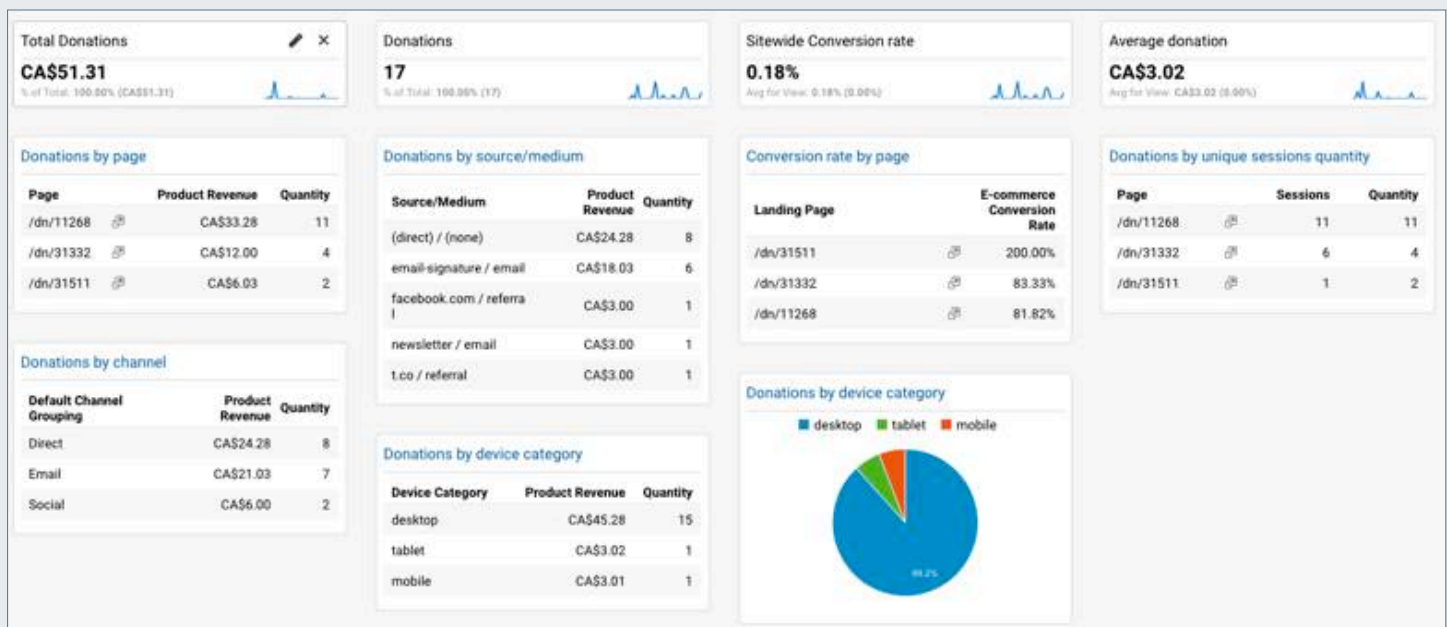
Total Donations

CA$51.31

% of Total: 100.00% (CA$51.31)

Donations

17

% of Total: 100.00% (17)

Sitewide Conversion rate

0.18%

Avg for View: 0.18% (0.00%)

Average donation

CA$3.02

Avg for View: CA$3.02 (0.00%)

Donations by page

| Page | Product Revenue | Quantity |
|---|---|---|
| /dn/11268 | CA$33.28 | 11 |
| /dn/31332 | CA$12.00 | 4 |
| /dn/31511 | CA$6.03 | 2 |

Donations by channel

| Default Channel Grouping | Product Revenue | Quantity |
|---|---|---|
| Direct | CA$24.28 | 8 |
| Email | CA$21.03 | 7 |
| Social | CA$6.00 | 2 |

Donations by source/medium

| Source/Medium | Product Revenue | Quantity |
|---|---|---|
| (direct) / (none) | CA$24.28 | 8 |
| email-signature / email | CA$18.03 | 6 |
| facebook.com / referral | CA$3.00 | 1 |
| newsletter / email | CA$3.00 | 1 |
| t.co / referral | CA$3.00 | 1 |

Donations by device category

| Device Category | Product Revenue | Quantity |
|---|---|---|
| desktop | CA$45.28 | 15 |
| tablet | CA$3.02 | 1 |
| mobile | CA$3.01 | 1 |

Conversion rate by page

| Landing Page | E-commerce Conversion Rate |
|---|---|
| /dn/31511 | 200.00% |
| /dn/31332 | 83.33% |
| /dn/11268 | 81.82% |

Donations by device category

desktop tablet mobile

88.2%

Donations by unique sessions quantity

| Page | Sessions | Quantity |
|---|---|---|
| /dn/11268 | 11 | 11 |
| /dn/31332 | 6 | 4 |
| /dn/31511 | 1 | 2 |